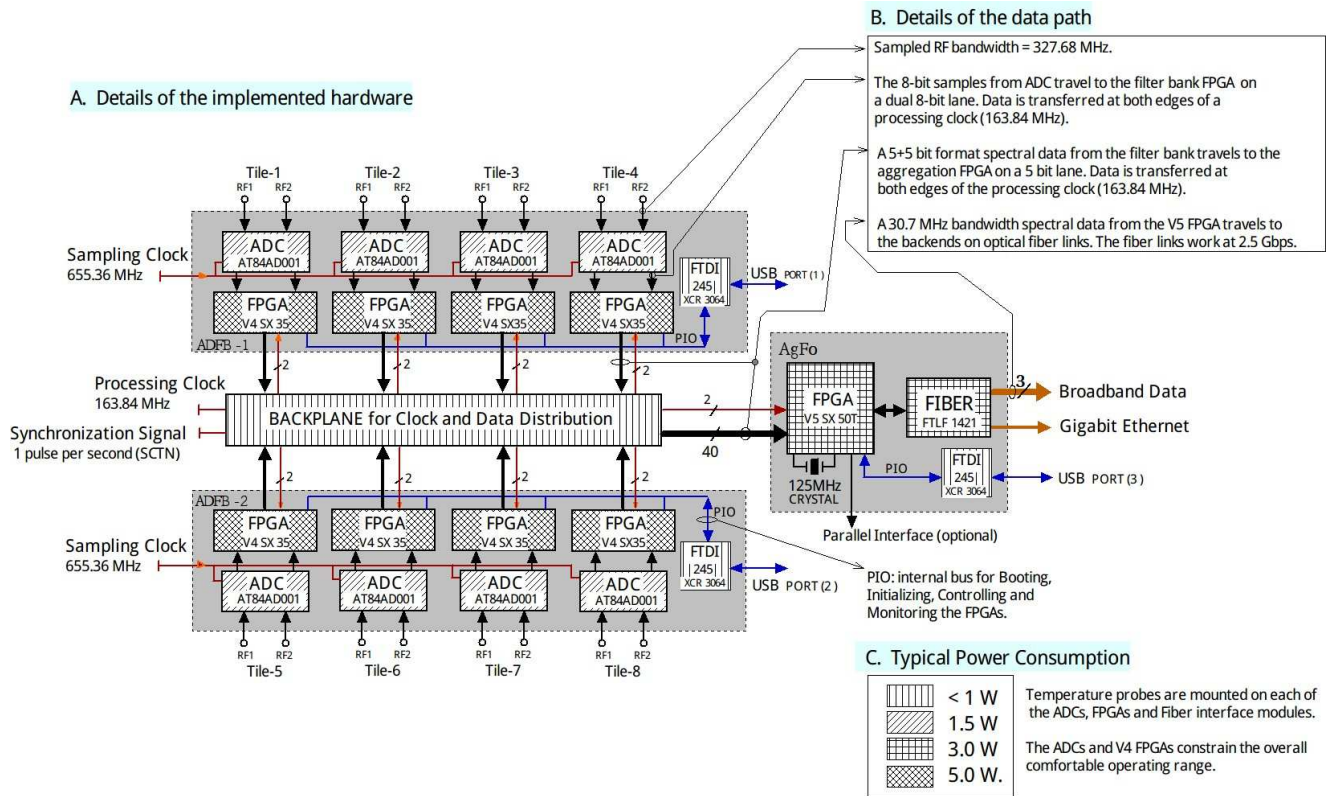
A. Details of the implemented hardware

B. Details of the data path

Sampled RF bandwidth = 327.68 MHz.

The 8-bit samples from ADC travel to the filter bank FPGA on a dual 8-bit lane. Data is transferred at both edges of a processing clock (163.84 MHz).

A 5+5 bit format spectral data from the filter bank travels to the aggregation FPGA on a 5 bit lane. Data is transferred at both edges of the processing clock (163.84 MHz).

A 30.7 MHz bandwidth spectral data from the V5 FPGA travels to the backends on optical fiber links. The fiber links work at 2.5 Gbps.

Tile-1 Tile-2 Tile-3 Tile-4
RF1 RF2 RF1 RF2 RF1 RF2 RF1 RF2

Sampling Clock
655.36 MHz

ADC AT84AD001
ADC AT84AD001
ADC AT84AD001
ADC AT84AD001

FTDI 245 XCR 3064
USB PORT (1)

FPGA V4 SX 35
FPGA V4 SX 35
FPGA V4 SX35
FPGA V4 SX35

PIO
ADFB -1

2 2 2 2

Processing Clock
163.84 MHz

BACKPLANE for Clock and Data Distribution

Synchronization Signal
1 pulse per second (SCTN)

2
40

AgFo
FPGA V5 SX 50T
FIBER FTLF 1421
3
Broadband Data
Gigabit Ethernet
125MHz CRYSTAL
PIO
FTDI 245 XCR 3064
USB PORT (3)
Parallel Interface (optional)

2 2 2 2

ADFB -2
PIO
FPGA V4 SX 35
FPGA V4 SX 35
FPGA V4 SX 35
FPGA V4 SX35

Sampling Clock
655.36 MHz

FTDI 245 XCR 3064
USB PORT (2)

ADC AT84AD001
ADC AT84AD001
ADC AT84AD001
ADC AT84AD001

RF1 RF2 RF1 RF2 RF1 RF2 RF1 RF2
Tile-5 Tile-6 Tile-7 Tile-8

PIO: internal bus for Booting, Initializing, Controlling and Monitoring the FPGAs.

C. Typical Power Consumption

< 1 W
1.5 W
3.0 W
5.0 W.

Temperature probes are mounted on each of the ADCs, FPGAs and Fiber interface modules.

The ADCs and V4 FPGAs constrain the overall comfortable operating range.